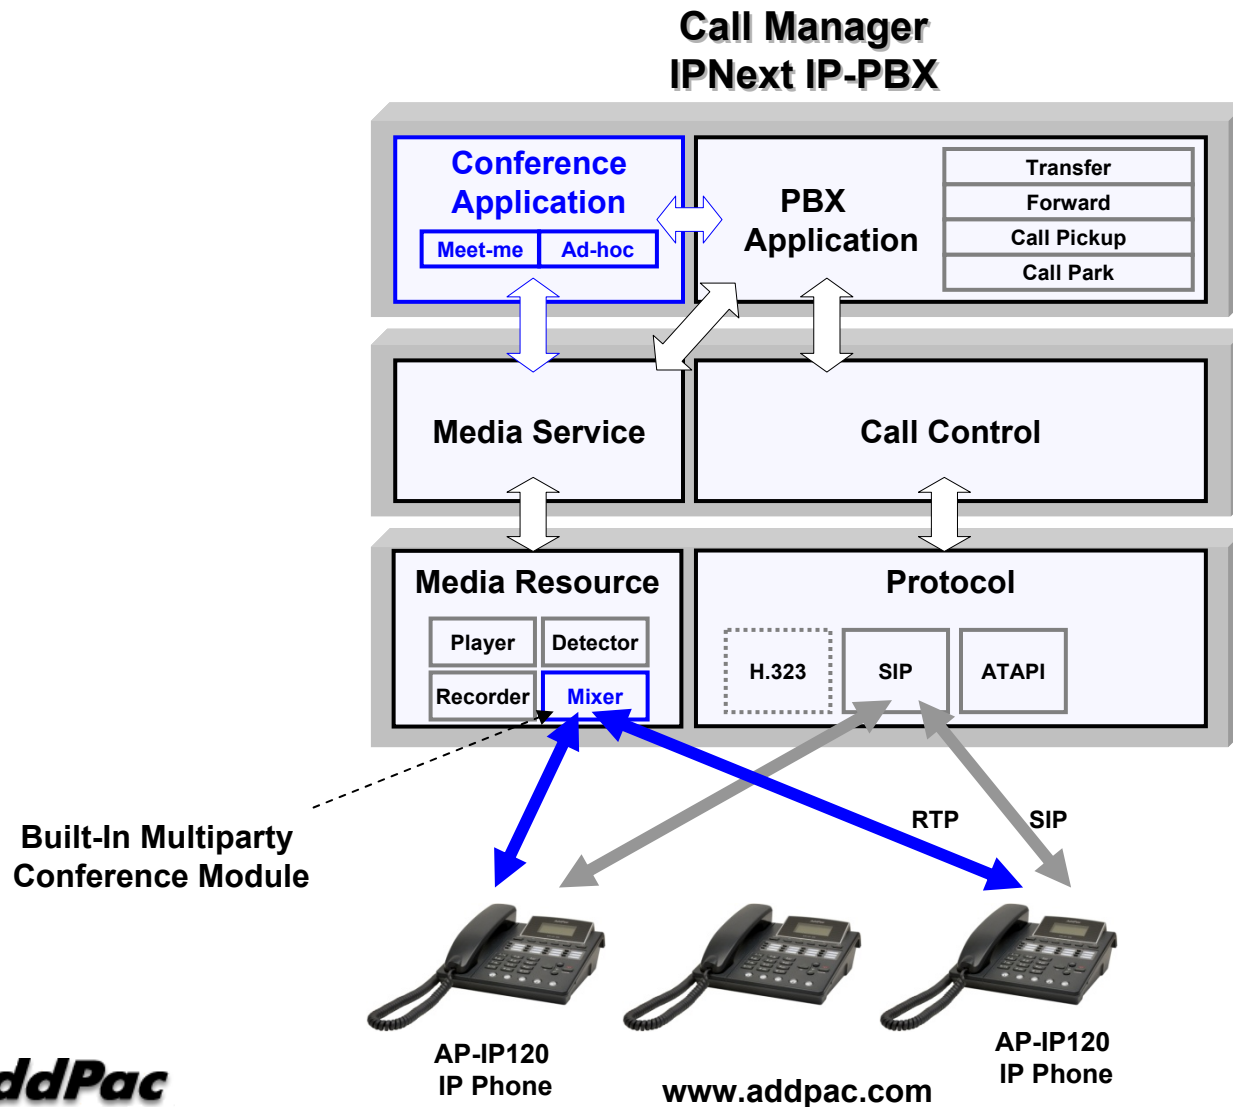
Call Manager
IPNext IP-PBX

Conference Application

Meet-me

Ad-hoc

PBX Application

Transfer

Forward

Call Pickup

Call Park

Media Service

Call Control

Media Resource

Player

Detector

Recorder

Mixer

Protocol

H.323

SIP

ATAPI

RTP

SIP

Built-In Multiparty Conference Module

AP-IP120
IP Phone

www.addpac.com

AP-IP120
IP Phone

ddPac